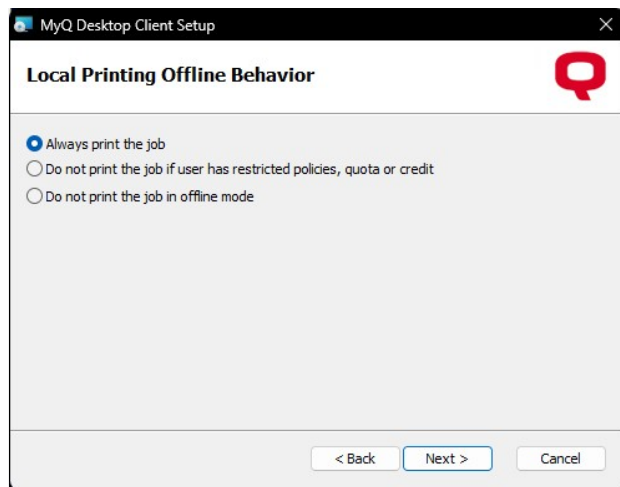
MyQ Desktop Client Setup

Local Printing Offline Behavior

Always print the job
Do not print the job if user has restricted policies, quota or credit
Do not print the job in offline mode

< Back
Next >
Cancel